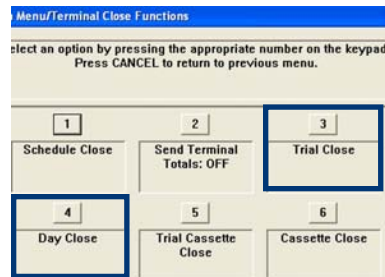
Menu/Terminal Close Functions

elect an option by pressing the appropriate number on the keypad
Press CANCEL to return to previous menu.

1
Schedule Close

2
Send Terminal Totals: OFF

3
Trial Close

4
Day Close

5
Trial Cassette Close

6
Cassette Close